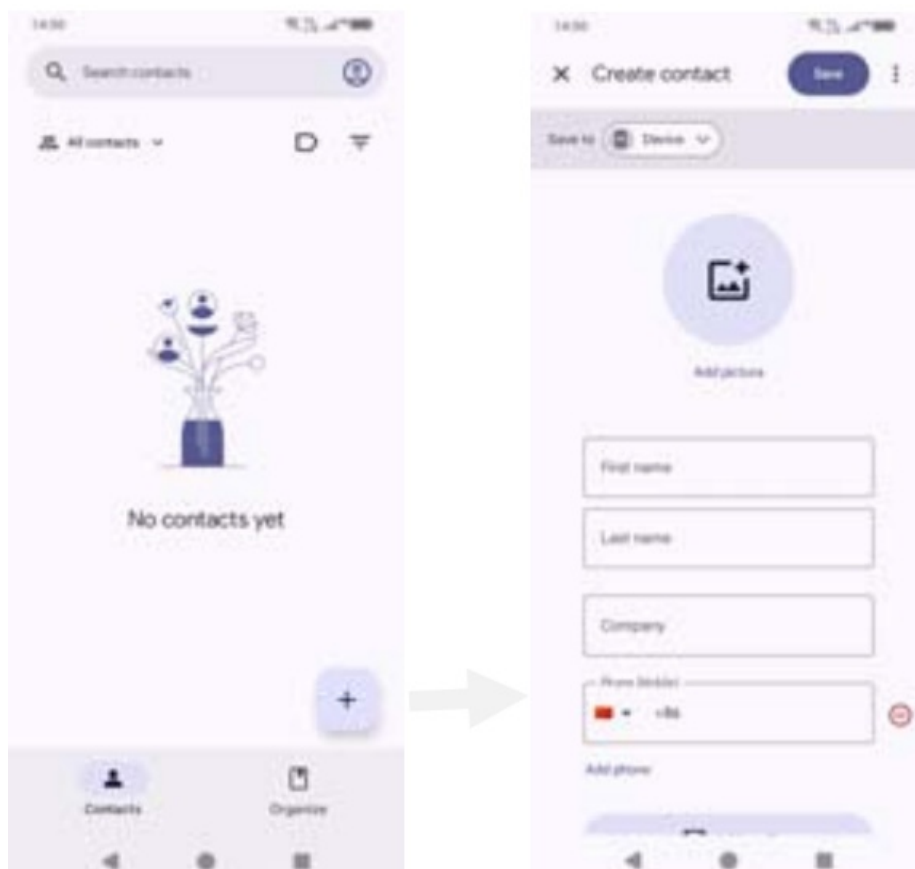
14:30

Search contacts

All contacts

No contacts yet

+

Contacts

Organize

14:30

× Create contact

Save

Save to Device

Add picture

First name

Last name

Company

Phone (Mobile)

+86

Add phone